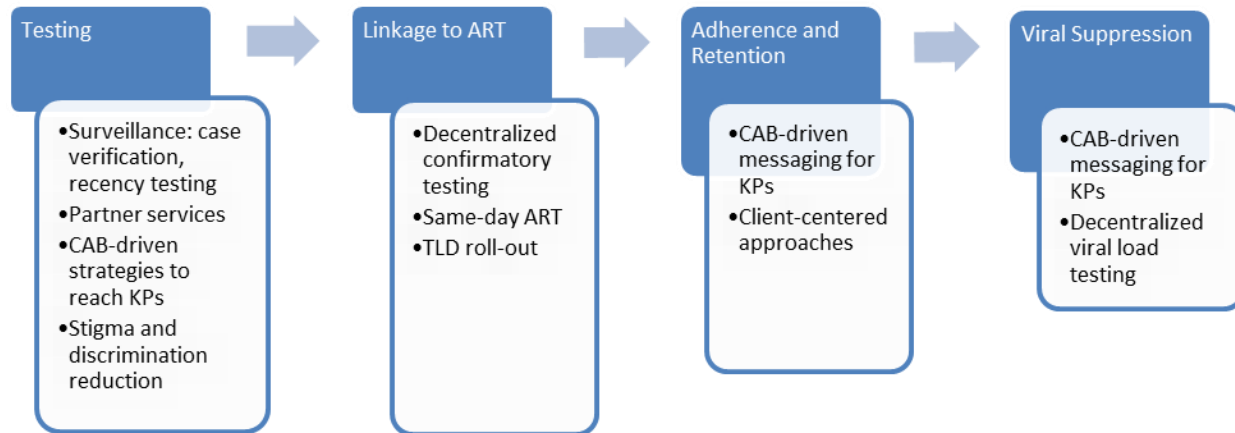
Testing

•Surveillance: case verification, recency testing
•Partner services
•CAB-driven strategies to reach KPs
•Stigma and discrimination reduction

Linkage to ART

•Decentralized confirmatory testing
•Same-day ART
•TLD roll-out

Adherence and Retention

•CAB-driven messaging for KPs
•Client-centered approaches

Viral Suppression

•CAB-driven messaging for KPs
•Decentralized viral load testing